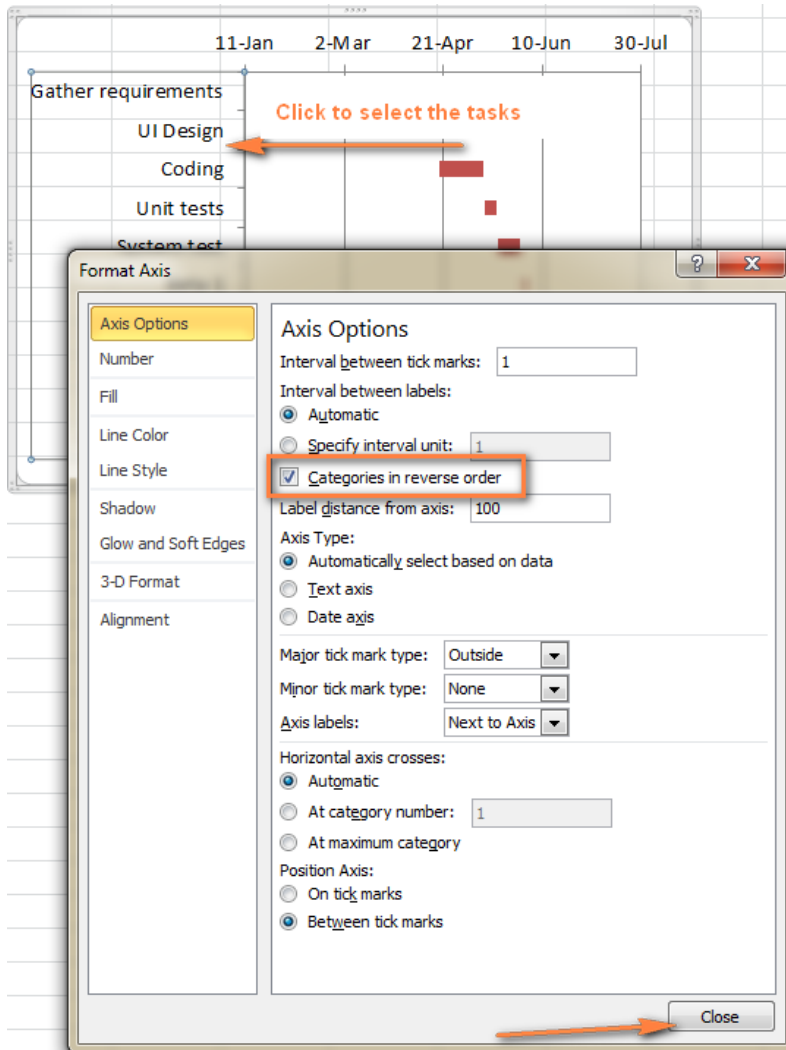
11-Jan 2-Mar 21-Apr 10-Jun 30-Jul

Gather requirements
UI Design
Coding
Unit tests
System test

Click to select the tasks

Format Axis

?
X

Axis Options
Number
Fill
Line Color
Line Style
Shadow
Glow and Soft Edges
3-D Format
Alignment

Axis Options

Interval between tick marks: 1

Interval between labels:

Automatic

Specify interval unit: 1

Categories in reverse order

Label distance from axis: 100

Axis Type:

Automatically select based on data

Text axis

Date axis

Major tick mark type: Outside

Minor tick mark type: None

Axis labels: Next to Axis

Horizontal axis crosses:

Automatic

At category number: 1

At maximum category

Position Axis:

On tick marks

Between tick marks

Close